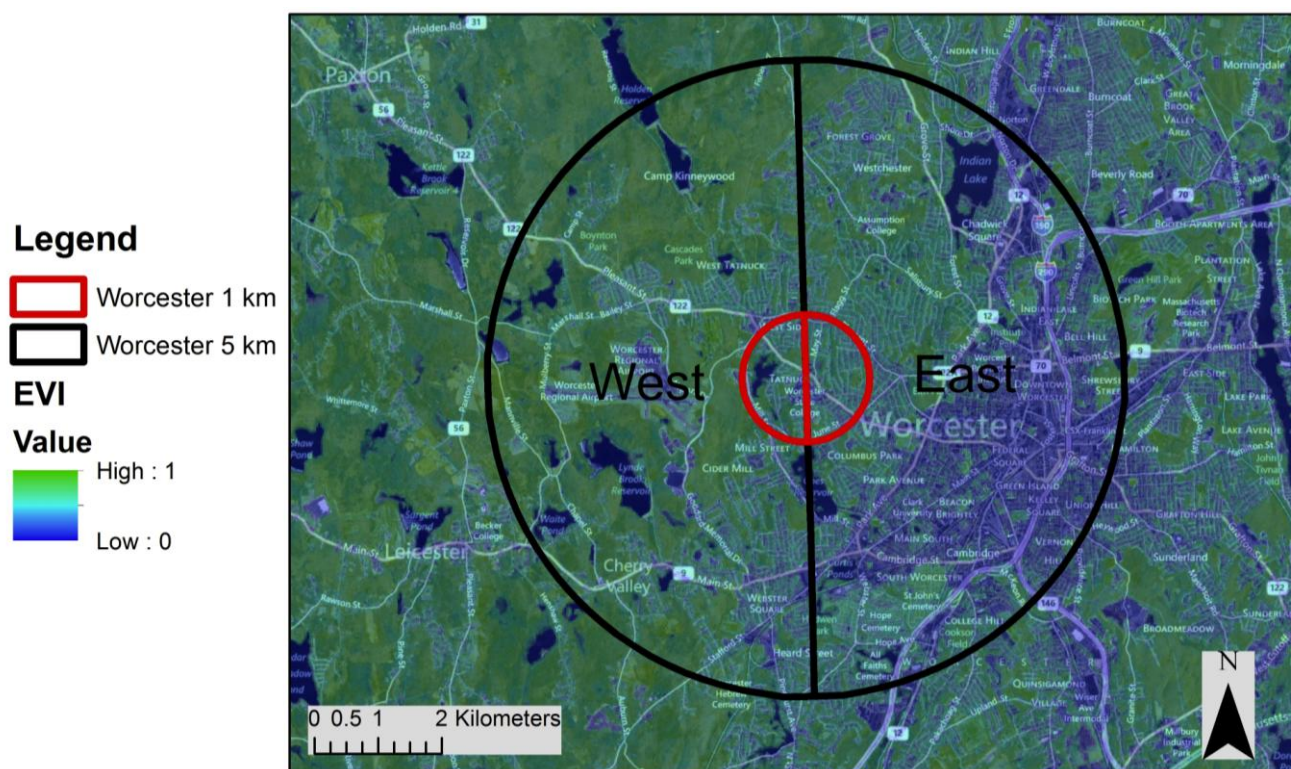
Legend
Worcester 1 km
Worcester 5 km
EVI
Value
High : 1
Low : 0

Holden Rd
31
Paxton
56
122
Kettle Brook Reservoir
Holden Reservoir
Camp Kinneywood
Boynton Park
Cascades Park
WEST TATNUCK
Pleasant St
122
Marshall St
Worcester Regional Airport
West
TATNUCK
Worcester College
MILL STREET
CIDER MILL
Lynde Brook Reservoir
56
Becker College
Leicester
Main St
Cherry Valley
9
WEBSTER SQUARE
Heard Street
INDIAN HILL
GREENDALE
Burncoat
BURNCOAT
Morningdale
FOREST GROVE
Westchester
Indian Lake
Assumption College
Chadwick Square
Beverly Road
70
190
290
12
East
Worcester
DOWNTOWN
BELL HILL
COLUMBUS PARK
PARK AVENUE
Clark University
MAIN SOUTH
Cambridge St
SOUTH WORCESTER
FEDERAL SQUARE
GREEN ISLAND
KELLEY SQUARE
UNION HILL
VERNON HILL
Sunderland
146
QUINSIGAMOND
BROADMEADOW
LAKE AVENUE
LAKE PARK
EAST SIDE
Belmont St
9
PLANTATION STREET
Green Hill Park
BIOTECH PARK
Massachusetts Biotech Research Park
122
12
0 0.5 1 2 Kilometers
N